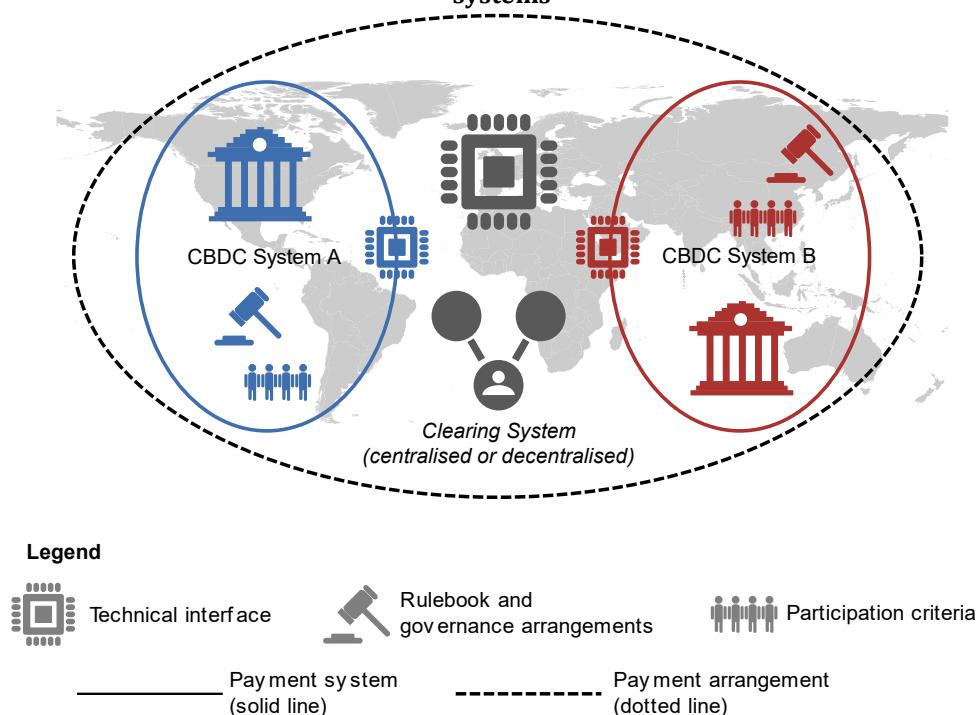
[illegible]systems

CBDC System A

CBDC System B

Clearing System
(centralised or decentralised)

Legend

Technical interface

Rulebook and governance arrangements

Participation criteria

Payment system
(solid line)

Payment arrangement
(dotted line)